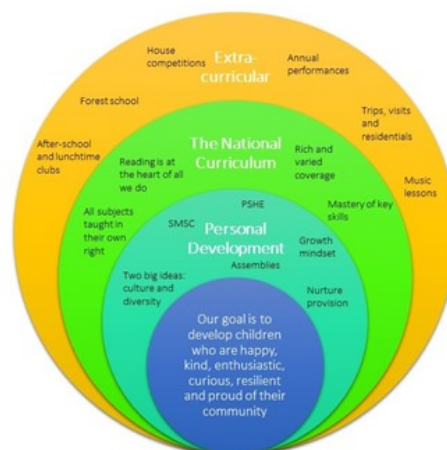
House competitions

Extra-curricular

Annual performances

Forest school

Trips, visits and residentials

After-school and lunchtime clubs

The National Curriculum

Reading is at the heart of all we do

Rich and varied coverage

Music lessons

All subjects taught in their own right

PSHE

Mastery of key skills

SMSC

Personal Development

Growth mindset

Assemblies

Two big ideas: culture and diversity

Nurture provision

Our goal is to develop children who are happy, kind, enthusiastic, curious, resilient and proud of their community